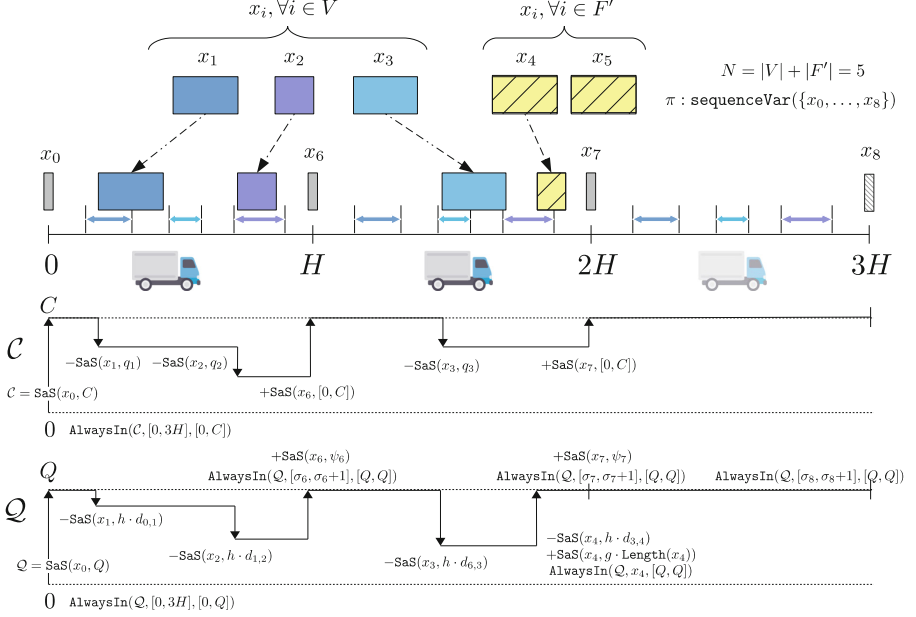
$x_i, \forall i \in V$

$x_i, \forall i \in F'$

$x_1$ $x_2$ $x_3$ $x_4$ $x_5$

$N = |V| + |F'| = 5$

$\pi$ : sequenceVar$(\{x_0, \ldots, x_8\})$

$x_0$ $x_6$ $x_7$ $x_8$

$0$ $H$ $2H$ $3H$

$C$

$\mathcal{C}$

$-$SaS$(x_1, q_1)$ $-$SaS$(x_2, q_2)$

$+$SaS$(x_6, [0, C])$

$-$SaS$(x_3, q_3)$

$+$SaS$(x_7, [0, C])$

$\mathcal{C} =$ SaS$(x_0, C)$

$0$ AlwaysIn$(\mathcal{C}, [0, 3H], [0, C])$

$+$SaS$(x_6, \psi_6)$

AlwaysIn$(\mathcal{Q}, [\sigma_6, \sigma_6{+}1], [Q, Q])$

$+$SaS$(x_7, \psi_7)$

AlwaysIn$(\mathcal{Q}, [\sigma_7, \sigma_7{+}1], [Q, Q])$

AlwaysIn$(\mathcal{Q}, [\sigma_8, \sigma_8{+}1], [Q, Q])$

$Q$

$\mathcal{Q}$

$-$SaS$(x_1, h \cdot d_{0,1})$

$-$SaS$(x_2, h \cdot d_{1,2})$

$-$SaS$(x_3, h \cdot d_{6,3})$

$-$SaS$(x_4, h \cdot d_{3,4})$
$+$SaS$(x_4, g \cdot$ Length$(x_4))$
AlwaysIn$(\mathcal{Q}, x_4, [Q, Q])$

$\mathcal{Q} =$ SaS$(x_0, Q)$

$0$ AlwaysIn$(\mathcal{Q}, [0, 3H], [0, Q])$